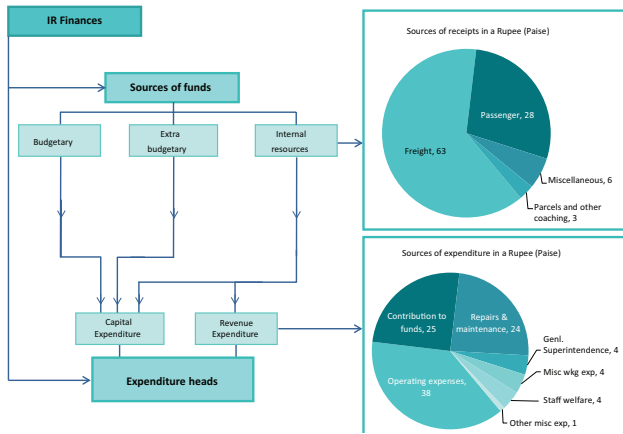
IR Finances

Sources of funds

Budgetary

Extra budgetary

Internal resources

Capital Expenditure

Revenue Expenditure

Expenditure heads

Sources of receipts in a Rupee (Paise)

Passenger, 28

Freight, 63

Miscellaneous, 6

Parcels and other coaching, 3

Sources of expenditure in a Rupee (Paise)

Contribution to funds, 25

Repairs & maintenance, 24

Genl. Superintendence, 4

Misc wkg exp, 4

Staff welfare, 4

Other misc exp, 1

Operating expenses, 38